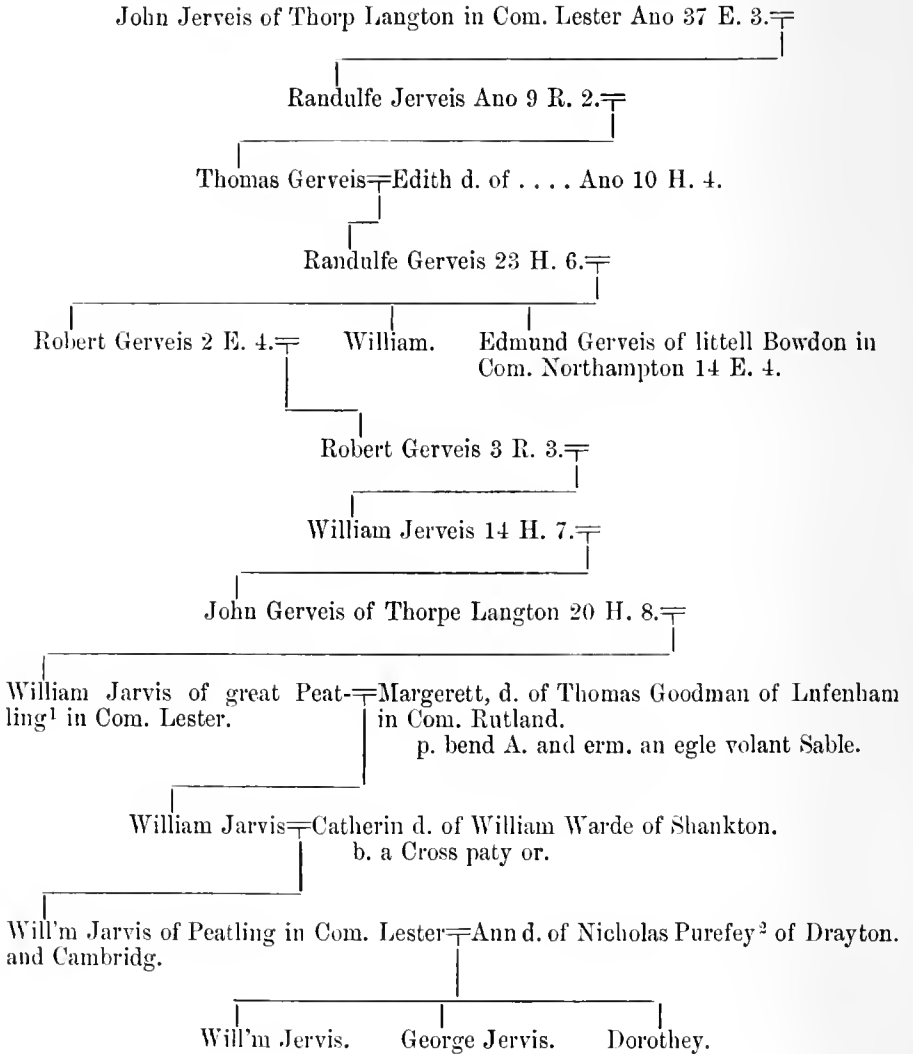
John Jerveis of Thorp Langton in Com. Lester Ano 37 E. 3.

Randulfe Jerveis Ano 9 R. 2.

Thomas Gerveis = Edith d. of . . . . Ano 10 H. 4.

Randulfe Gerveis 23 H. 6.

Robert Gerveis 2 E. 4.

William.

Edmund Gerveis of littell Bowdon in Com. Northampton 14 E. 4.

Robert Gerveis 3 R. 3.

William Jerveis 14 H. 7.

John Gerveis of Thorpe Langton 20 H. 8.

William Jarvis of great Peatling$^1$ in Com. Lester. = Margerett, d. of Thomas Goodman of Lufenham in Com. Rutland.
p. bend A. and erm. an egle volant Sable.

William Jarvis = Catherin d. of William Warde of Shankton.
b. a Cross paty or.

Will'm Jarvis of Peatling in Com. Lester and Cambridg. = Ann d. of Nicholas Purefey$^2$ of Drayton.

Will'm Jervis.

George Jervis.

Dorothey.